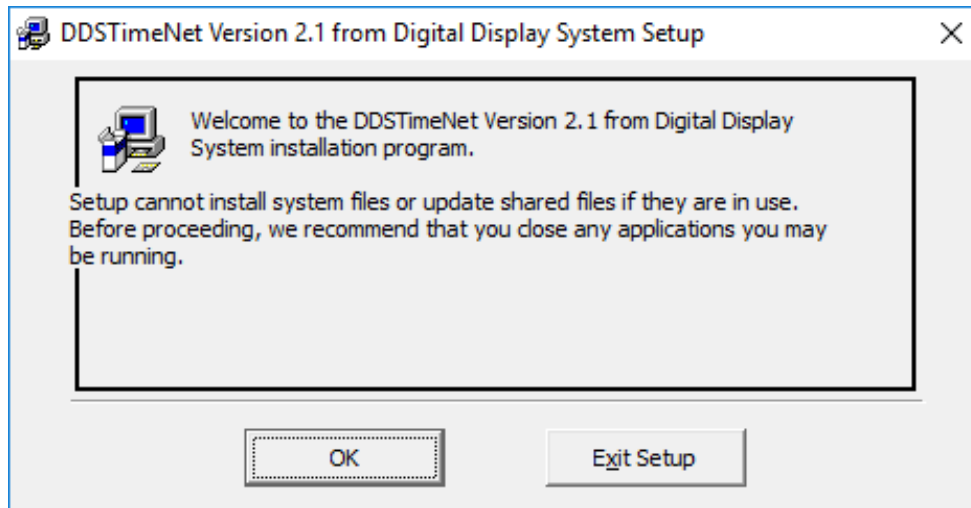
DDSTimeNet Version 2.1 from Digital Display System Setup

×

Welcome to the DDSTimeNet Version 2.1 from Digital Display System installation program.

Setup cannot install system files or update shared files if they are in use. Before proceeding, we recommend that you close any applications you may be running.

OK

Exit Setup